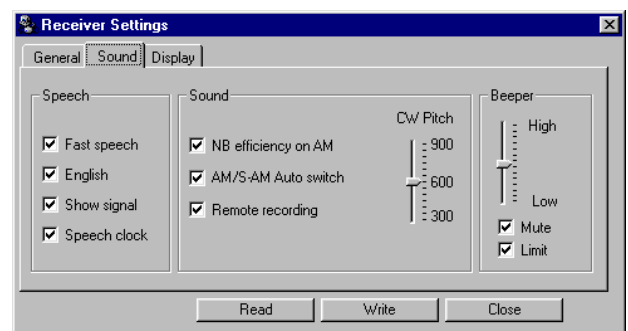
Receiver Settings

General | Sound | Display

Speech
☑ Fast speech
☑ English
☑ Show signal
☑ Speech clock

Sound
☑ NB efficiency on AM
☑ AM/S-AM Auto switch
☑ Remote recording

CW Pitch
900
600
300

Beeper
High
Low
☑ Mute
☑ Limit

Read | Write | Close